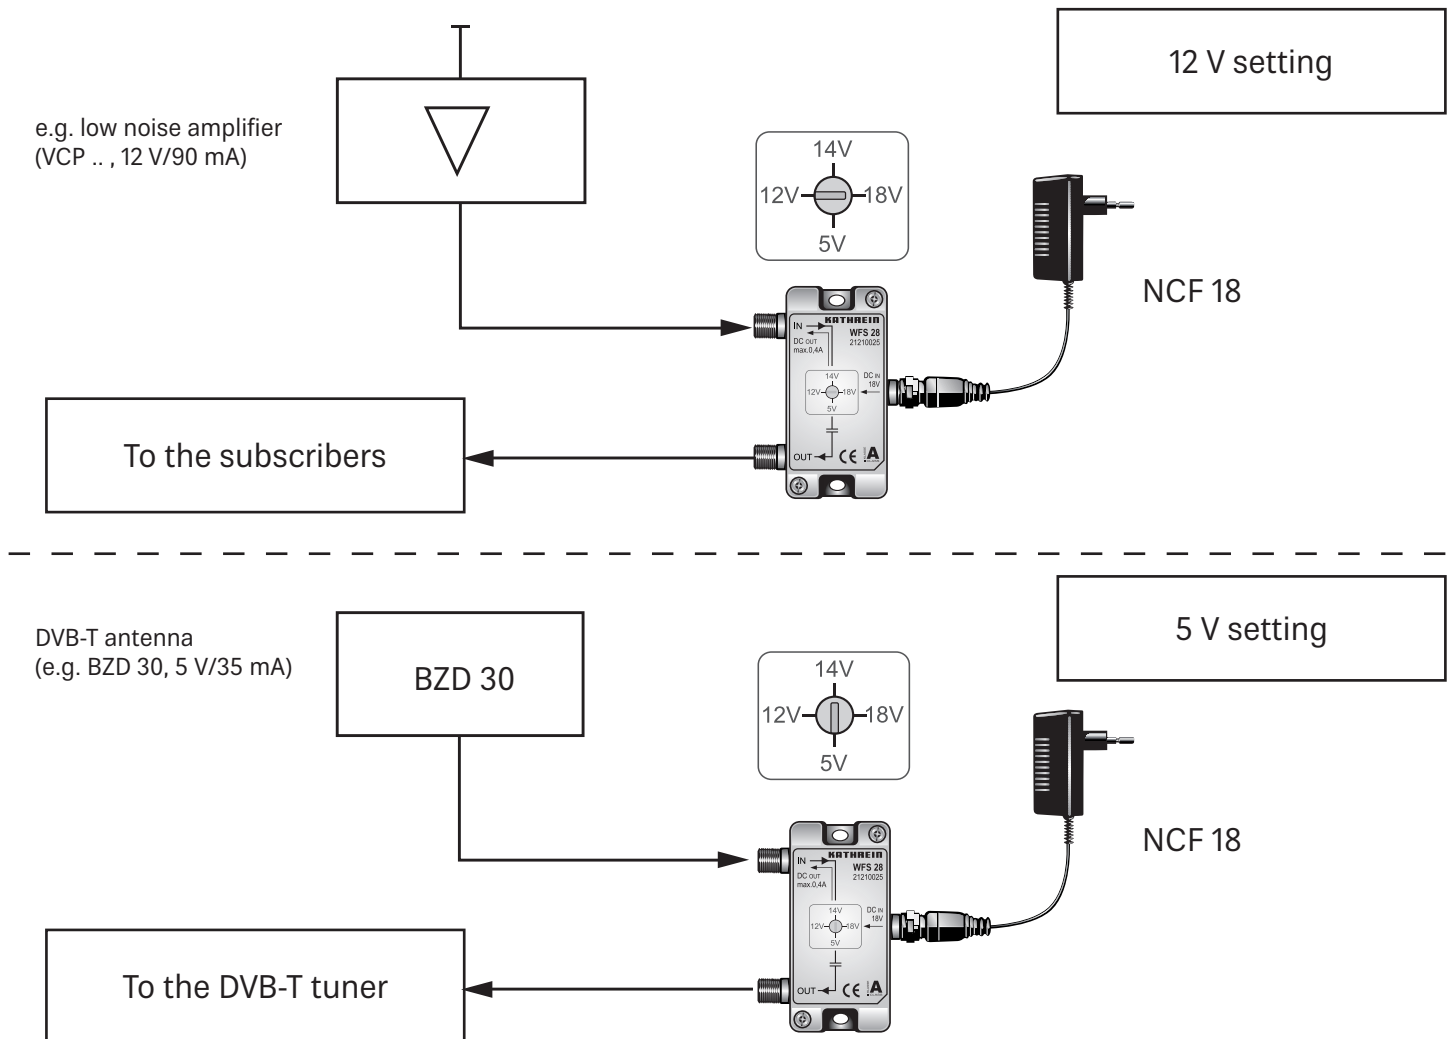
12 V setting

e.g. low noise amplifier
(VCP .. , 12 V/90 mA)

14V
12V
18V
5V

NCF 18

IN
KATHREIN
WFS 28
21210025
DC OUT
max.0,4A
14V
12V
18V
5V
DC IN
18V
OUT
CE

To the subscribers

5 V setting

DVB-T antenna
(e.g. BZD 30, 5 V/35 mA)

BZD 30

14V
12V
18V
5V

NCF 18

IN
KATHREIN
WFS 28
21210025
DC OUT
max.0,4A
14V
12V
18V
5V
DC IN
18V
OUT
CE

To the DVB-T tuner